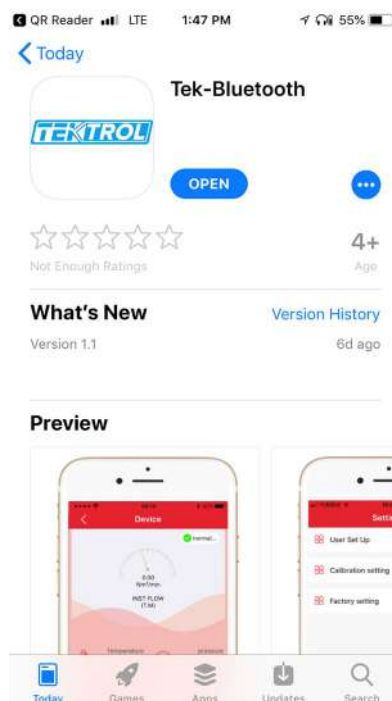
QR Reader LTE 1:47 PM 55%

Today

Tek-Bluetooth

TEKTROL

OPEN

4+

Not Enough Ratings

Age

What's New

Version History

Version 1.1

6d ago

Preview

Device

normal

0.00

INST FLOW

Temperature

pressure

User Set Up

Calibration setting

Factory setting

Today

Games

Apps

Updates

Search